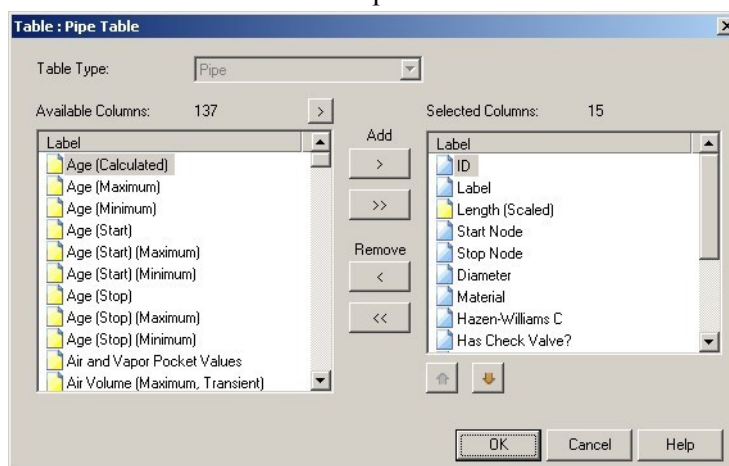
Table : Pipe Table

Table Type: Pipe

Available Columns: 137 >

Label
Age (Calculated)
Age (Maximum)
Age (Minimum)
Age (Start)
Age (Start) (Maximum)
Age (Start) (Minimum)
Age (Stop)
Age (Stop) (Maximum)
Age (Stop) (Minimum)
Air and Vapor Pocket Values
Air Volume (Maximum, Transient)

Add
>
>>
Remove
<
<<

Selected Columns: 15

Label
ID
Label
Length (Scaled)
Start Node
Stop Node
Diameter
Material
Hazen-Williams C
Has Check Valve?

OK Cancel Help